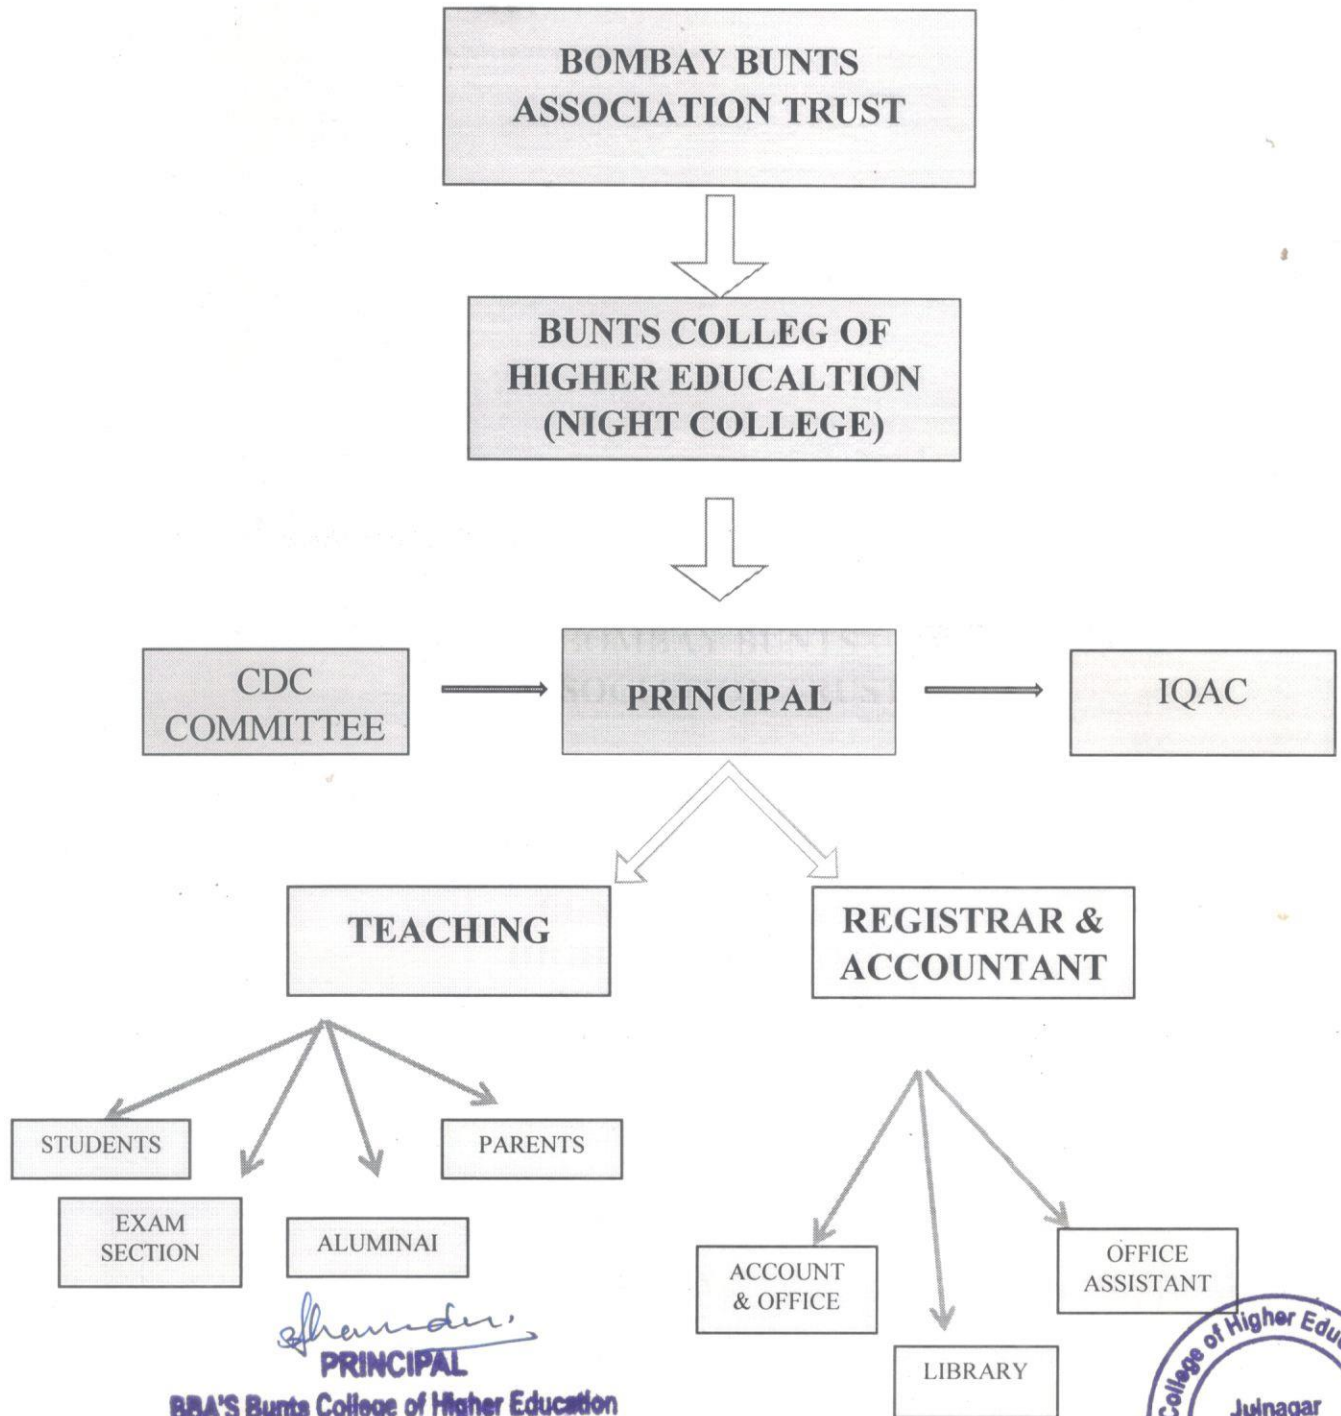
BOMBAY BUNTS ASSOCIATION TRUST

BUNTS COLLEG OF HIGHER EDUCALTION (NIGHT COLLEGE)

CDC COMMITTEE

PRINCIPAL

IQAC

TEACHING

REGISTRAR & ACCOUNTANT

STUDENTS

PARENTS

EXAM SECTION

ALUMINAI

ACCOUNT & OFFICE

OFFICE ASSISTANT

LIBRARY

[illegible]
PRINCIPAL
BBA'S Bunts College of Higher Education

College of Higher Edu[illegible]
Juinagar